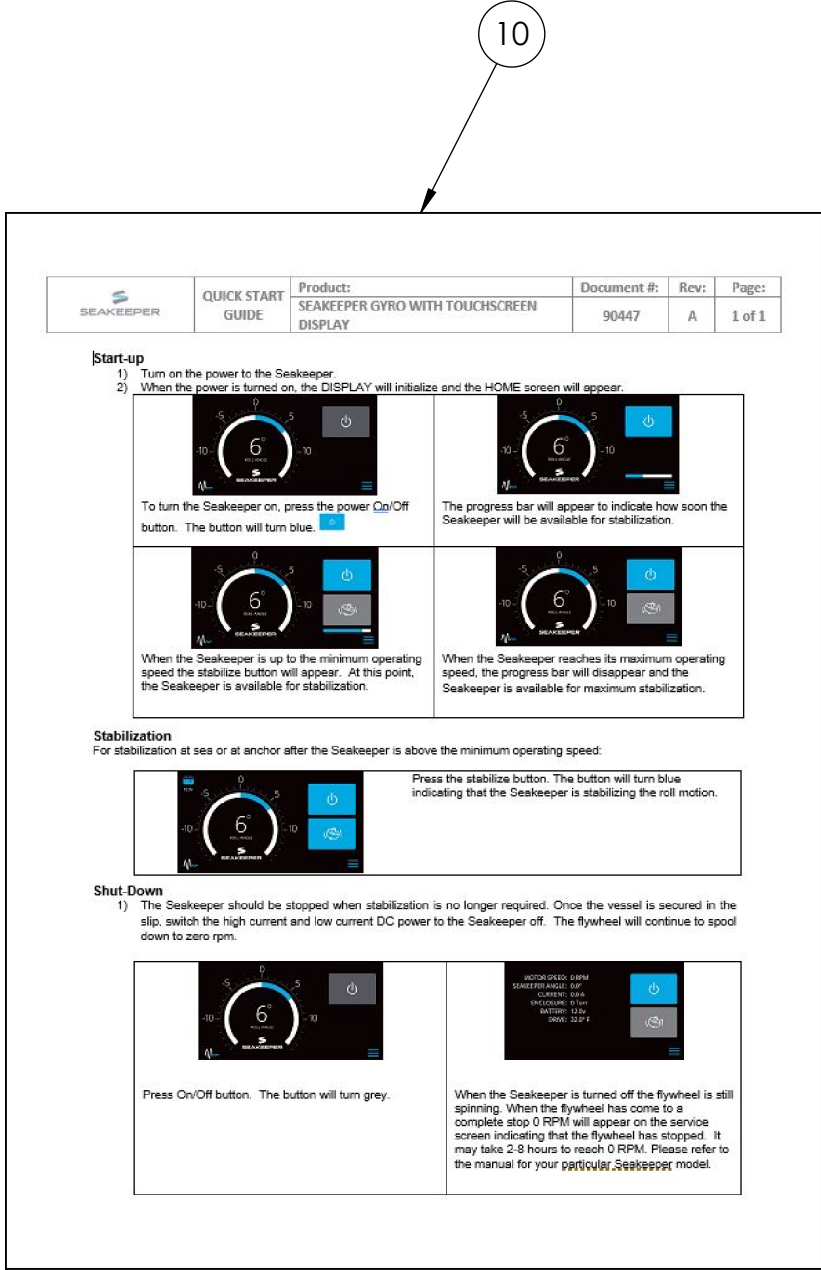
10

| SEAKEEPER | QUICK START GUIDE | Product: SEAKEEPER GYRO WITH TOUCHSCREEN DISPLAY | Document #: 90447 | Rev: A | Page: 1 of 1 |
|---|---|---|---|---|---|

Start-up
1) Turn on the power to the Seakeeper.
2) When the power is turned on, the DISPLAY will initialize and the HOME screen will appear.

| 0 -5 5 -10 10 6° ROLL ANGLE SEAKEEPER | 0 -5 5 -10 10 6° ROLL ANGLE SEAKEEPER |
|---|---|
| To turn the Seakeeper on, press the power On/Off button. The button will turn blue. | The progress bar will appear to indicate how soon the Seakeeper will be available for stabilization. |
| 0 -5 5 -10 10 6° ROLL ANGLE SEAKEEPER | 0 -5 5 -10 10 6° ROLL ANGLE SEAKEEPER |
| When the Seakeeper is up to the minimum operating speed the stabilize button will appear. At this point, the Seakeeper is available for stabilization. | When the Seakeeper reaches its maximum operating speed, the progress bar will disappear and the Seakeeper is available for maximum stabilization. |

Stabilization
For stabilization at sea or at anchor after the Seakeeper is above the minimum operating speed:

| 0 -5 5 -10 10 6° SEAKEEPER | Press the stabilize button. The button will turn blue indicating that the Seakeeper is stabilizing the roll motion. |
|---|---|

Shut-Down
1) The Seakeeper should be stopped when stabilization is no longer required. Once the vessel is secured in the slip, switch the high current and low current DC power to the Seakeeper off. The flywheel will continue to spool down to zero rpm.

| 0 -5 5 -10 10 6° ROLL ANGLE SEAKEEPER | MOTOR SPEED: 0 RPM SEAKEEPER ANGLE: 0.0° CURRENT: 0.0 A ENCLOSURE: 0 Torr BATTERY: 12.8v DRIVE: 32.0° F |
|---|---|
| Press On/Off button. The button will turn grey. | When the Seakeeper is turned off the flywheel is still spinning. When the flywheel has come to a complete stop 0 RPM will appear on the service screen indicating that the flywheel has stopped. It may take 2-8 hours to reach 0 RPM. Please refer to the manual for your particular Seakeeper model. |